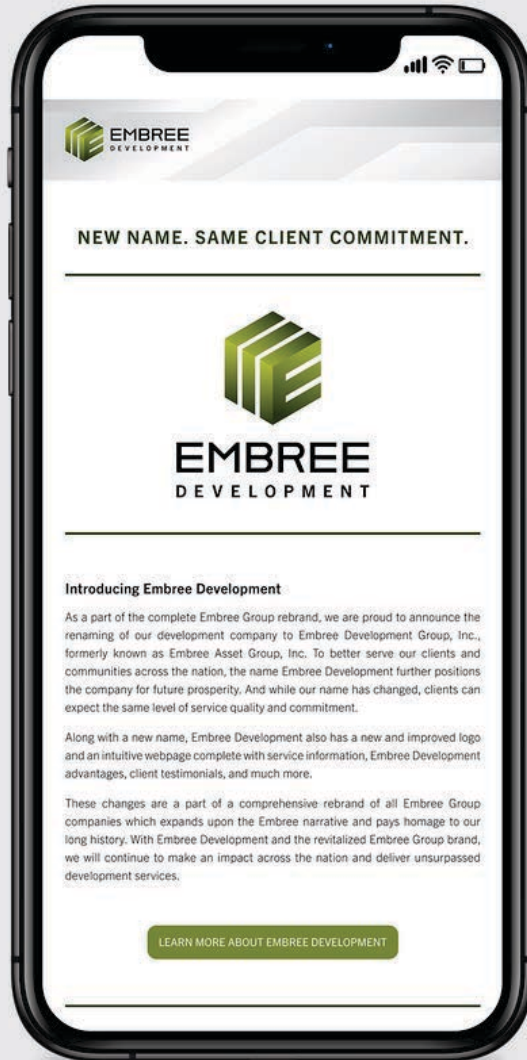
EMBREE
DEVELOPMENT

NEW NAME. SAME CLIENT COMMITMENT.

EMBREE
DEVELOPMENT

Introducing Embree Development

As a part of the complete Embree Group rebrand, we are proud to announce the renaming of our development company to Embree Development Group, Inc., formerly known as Embree Asset Group, Inc. To better serve our clients and communities across the nation, the name Embree Development further positions the company for future prosperity. And while our name has changed, clients can expect the same level of service quality and commitment.

Along with a new name, Embree Development also has a new and improved logo and an intuitive webpage complete with service information, Embree Development advantages, client testimonials, and much more.

These changes are a part of a comprehensive rebrand of all Embree Group companies which expands upon the Embree narrative and pays homage to our long history. With Embree Development and the revitalized Embree Group brand, we will continue to make an impact across the nation and deliver unsurpassed development services.

LEARN MORE ABOUT EMBREE DEVELOPMENT